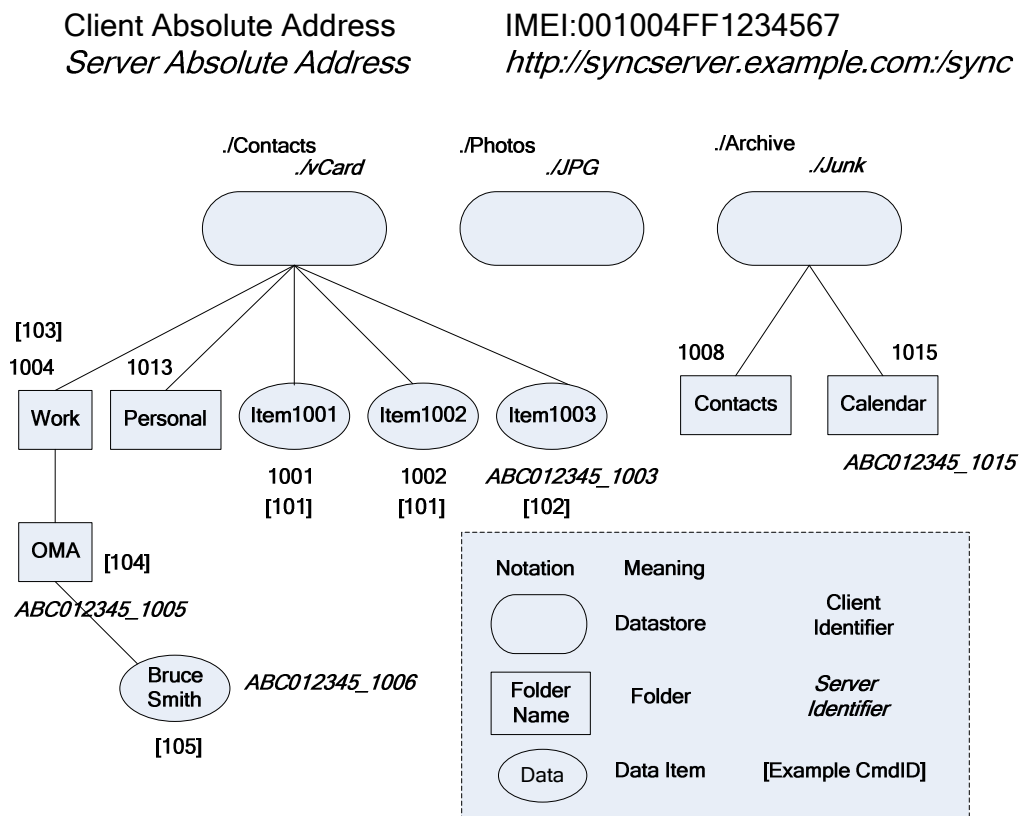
Client Absolute Address IMEI:001004FF1234567
*Server Absolute Address* *http://syncserver.example.com:/sync*

./Contacts
*./vCard*

./Photos
*./JPG*

./Archive
*./Junk*

[103]
1004
Work

1013
Personal

Item1001
1001
[101]

Item1002
1002
[101]

Item1003
*ABC012345_1003*
[102]

1008
Contacts

1015
Calendar
*ABC012345_1015*

OMA
[104]
*ABC012345_1005*

Bruce Smith
*ABC012345_1006*
[105]

| Notation | Meaning | |
|---|---|---|
| | Datastore | Client Identifier |
| Folder Name | Folder | *Server Identifier* |
| Data | Data Item | [Example CmdID] |